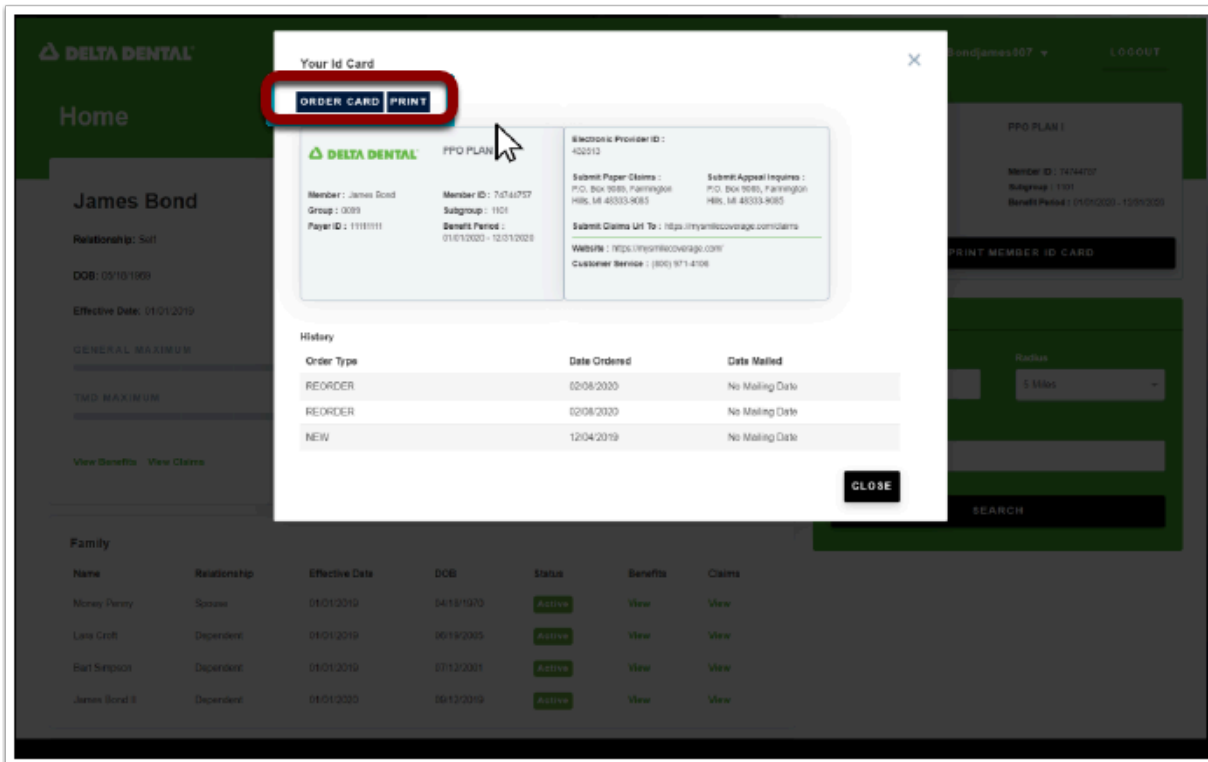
DELTA DENTAL

Home

James Bond

Relationship: Self

DOB: 05/18/1969

Effective Date: 01/01/2019

GENERAL MAXIMUM

TMD MAXIMUM

View Benefits View Claims

Family

| Name | Relationship | Effective Date | DOB | Status | Benefits | Claims |
|---|---|---|---|---|---|---|
| Money Penny | Spouse | 01/01/2019 | 04/18/1970 | Active | View | View |
| Lara Croft | Dependent | 01/01/2019 | 06/19/2005 | Active | View | View |
| Bart Simpson | Dependent | 01/01/2019 | 07/12/2001 | Active | View | View |
| James Bond II | Dependent | 01/01/2020 | 09/12/2019 | Active | View | View |

bondjames007 ▾ LOGOUT

PPO PLAN I

Member ID : 7d74d757
Subgroup : 1101
Benefit Period : 01/01/2020 - 12/31/2020

PRINT MEMBER ID CARD

Radius
5 Miles

SEARCH

Your Id Card

ORDER CARD PRINT

DELTA DENTAL PPO PLAN

Member : James Bond
Group : 0089
Payer ID : 11111111

Member ID : 7d74d757
Subgroup : 1101
Benefit Period : 01/01/2020 - 12/31/2020

Electronic Provider ID :
402312

Submit Paper Claims :
P.O. Box 9085, Farmington Hills, MI 48333-9085

Submit Appeal Inquires :
P.O. Box 9085, Farmington Hills, MI 48333-9085

Submit Claims Url To : https://mysmilecoverage.com/claims

Website : https://mysmilecoverage.com/
Customer Service : (800) 971-4106

History

| Order Type | Date Ordered | Date Mailed |
|---|---|---|
| REORDER | 02/08/2020 | No Mailing Date |
| REORDER | 02/08/2020 | No Mailing Date |
| NEW | 12/04/2019 | No Mailing Date |

CLOSE